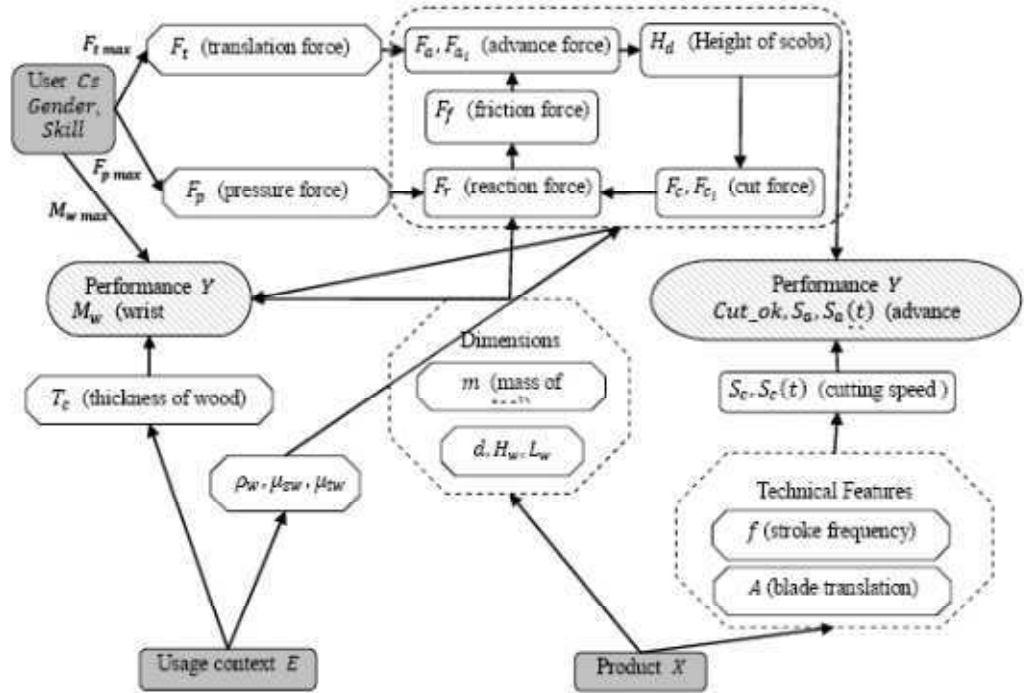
User $Cs$ $Gender,$ $Skill$

$F_{t\,max}$

$F_t$ (translation force)

$F_a, F_{a_1}$ (advance force)

$H_d$ (Height of scobs)

$F_f$ (friction force)

$F_{p\,max}$

$F_p$ (pressure force)

$F_r$ (reaction force)

$F_c, F_{c_1}$ (cut force)

$M_{w\,max}$

Performance $Y$ $M_w$ (wrist

Performance $Y$ $Cut\_ok, S_a, S_a(t)$ (advance

Dimensions

$m$ (mass of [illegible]

$d, H_w, L_w$

$T_c$ (thickness of wood)

$\rho_w, \mu_{sw}, \mu_{tw}$

$S_c, S_c(t)$ (cutting speed)

Technical Features

$f$ (stroke frequency)

$A$ (blade translation)

Usage context $E$

Product $X$